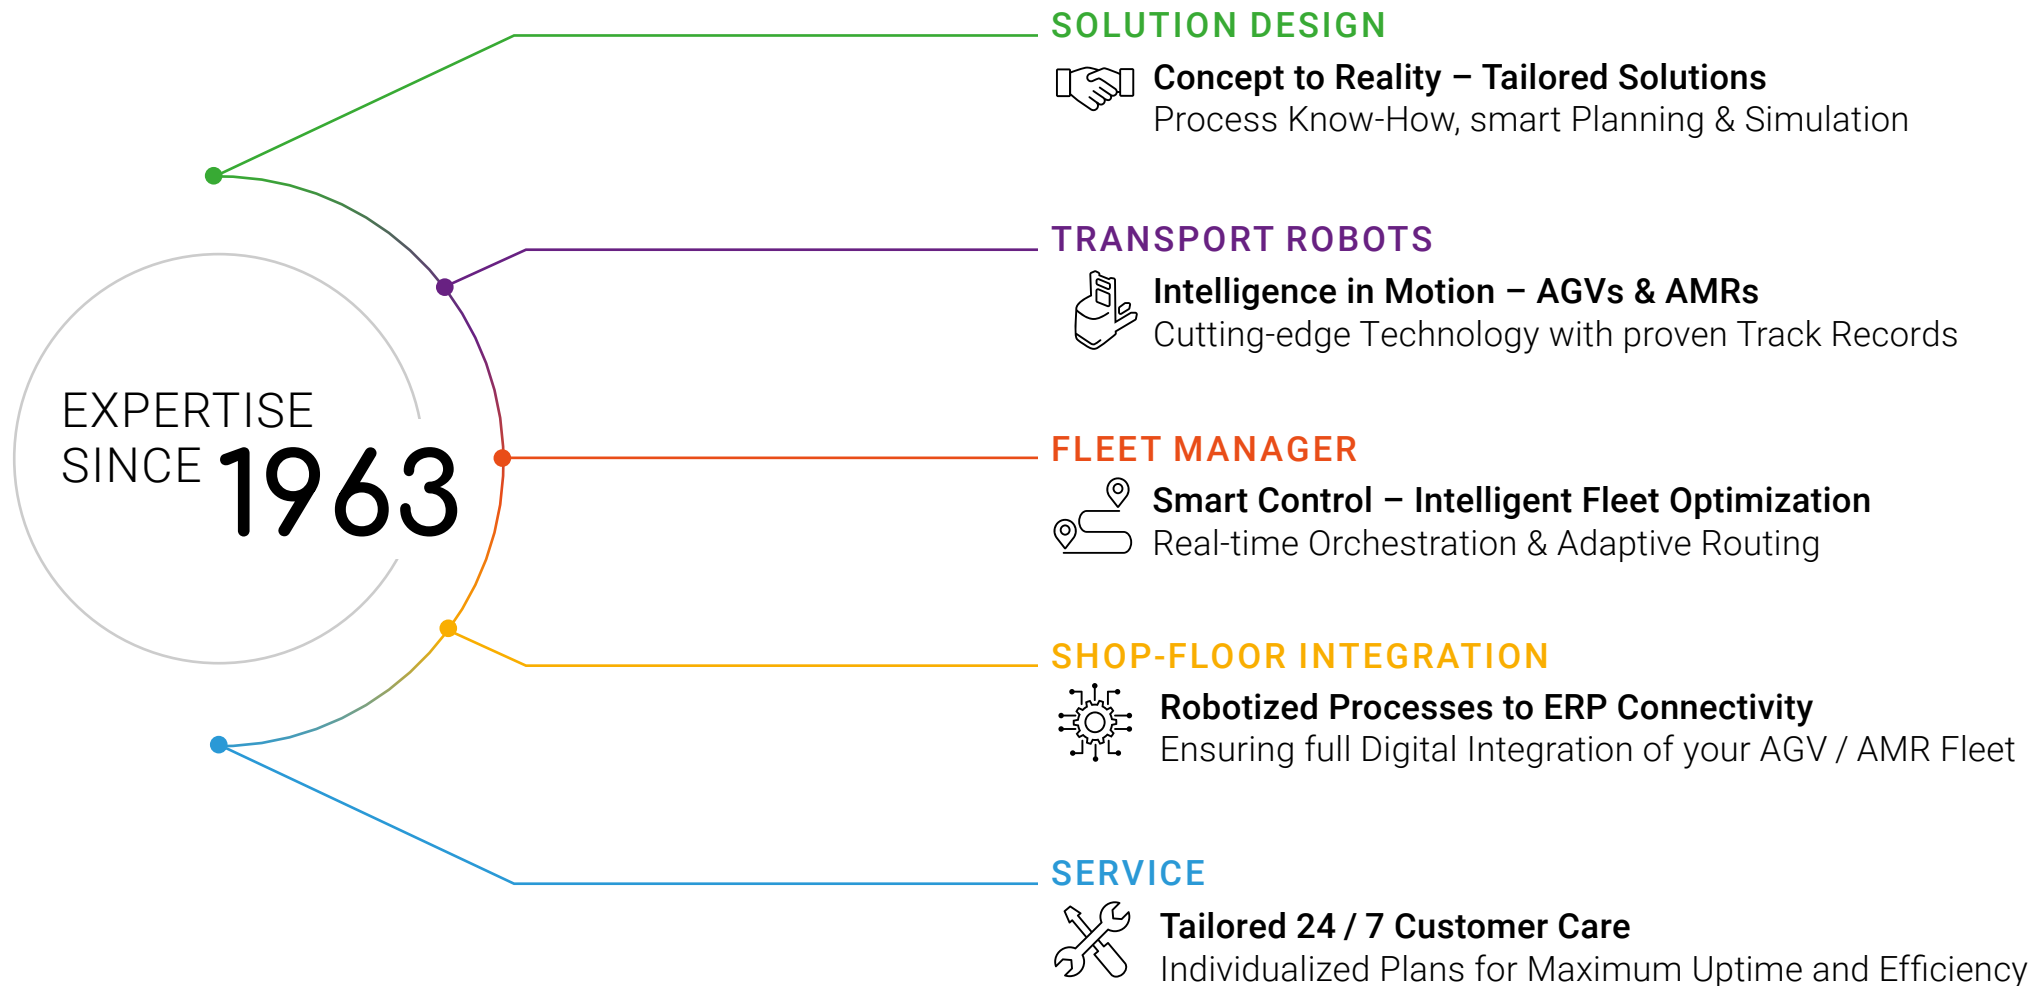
EXPERTISE SINCE 1963

SOLUTION DESIGN
Concept to Reality – Tailored Solutions
Process Know-How, smart Planning & Simulation

TRANSPORT ROBOTS
Intelligence in Motion – AGVs & AMRs
Cutting-edge Technology with proven Track Records

FLEET MANAGER
Smart Control – Intelligent Fleet Optimization
Real-time Orchestration & Adaptive Routing

SHOP-FLOOR INTEGRATION
Robotized Processes to ERP Connectivity
Ensuring full Digital Integration of your AGV / AMR Fleet

SERVICE
Tailored 24 / 7 Customer Care
Individualized Plans for Maximum Uptime and Efficiency